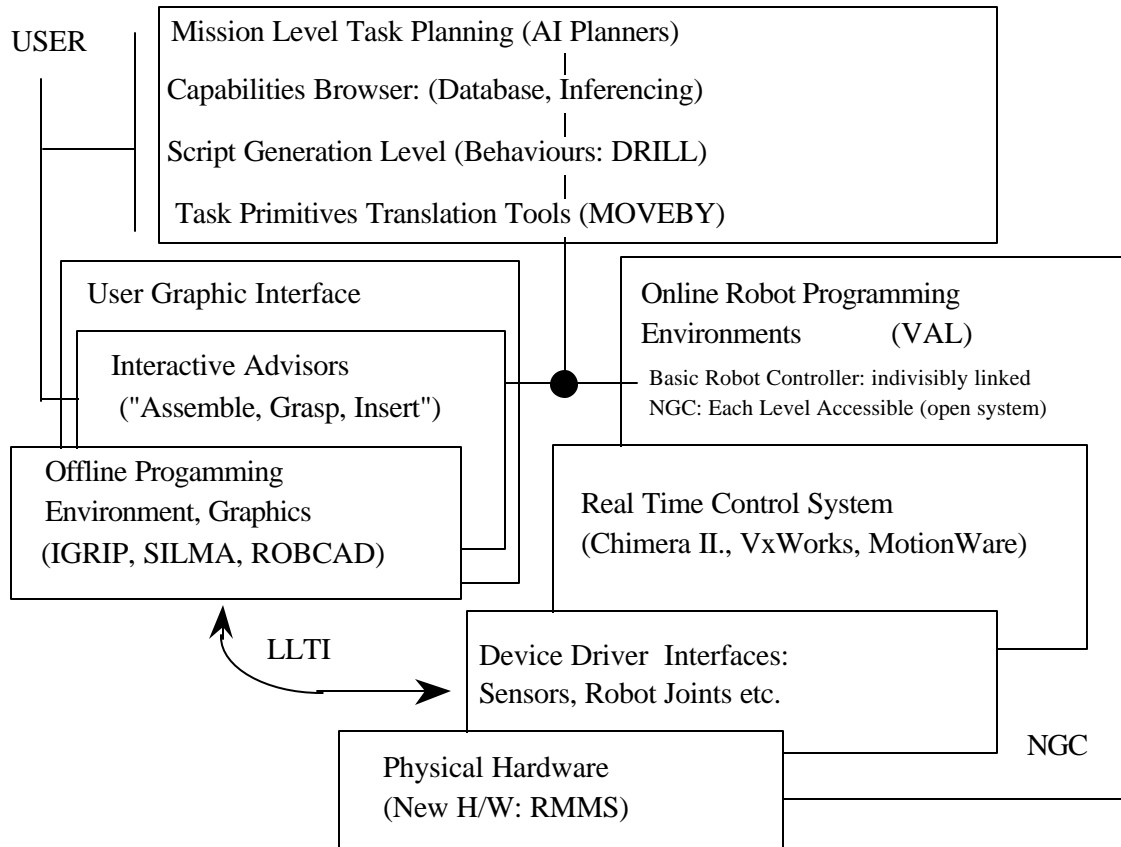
USER

Mission Level Task Planning (AI Planners)

Capabilities Browser: (Database, Inferencing)

Script Generation Level (Behaviours: DRILL)

Task Primitives Translation Tools (MOVEBY)

User Graphic Interface

Interactive Advisors
("Assemble, Grasp, Insert")

Offline Progamming
Environment, Graphics
(IGRIP, SILMA, ROBCAD)

Online Robot Programming
Environments (VAL)

Basic Robot Controller: indivisibly linked
NGC: Each Level Accessible (open system)

Real Time Control System
(Chimera II., VxWorks, MotionWare)

LLTI

Device Driver Interfaces:
Sensors, Robot Joints etc.

NGC

Physical Hardware
(New H/W: RMMS)